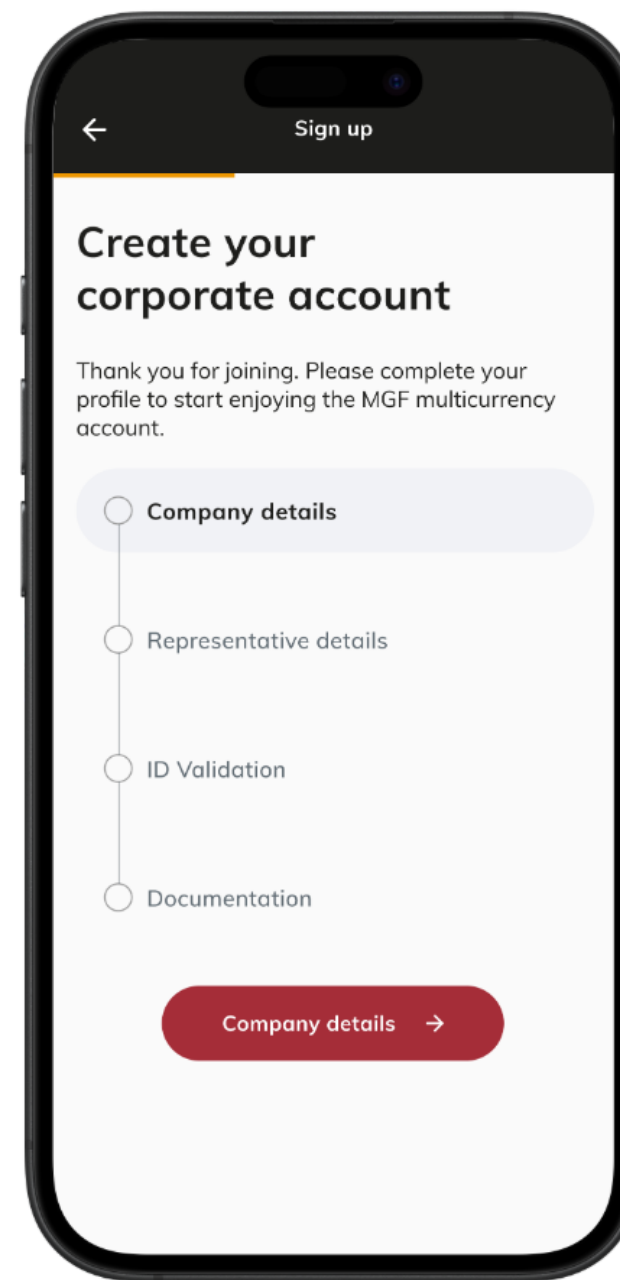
←

Sign up

Create your corporate account

Thank you for joining. Please complete your profile to start enjoying the MGF multicurrency account.

Company details

Representative details

ID Validation

Documentation

Company details →